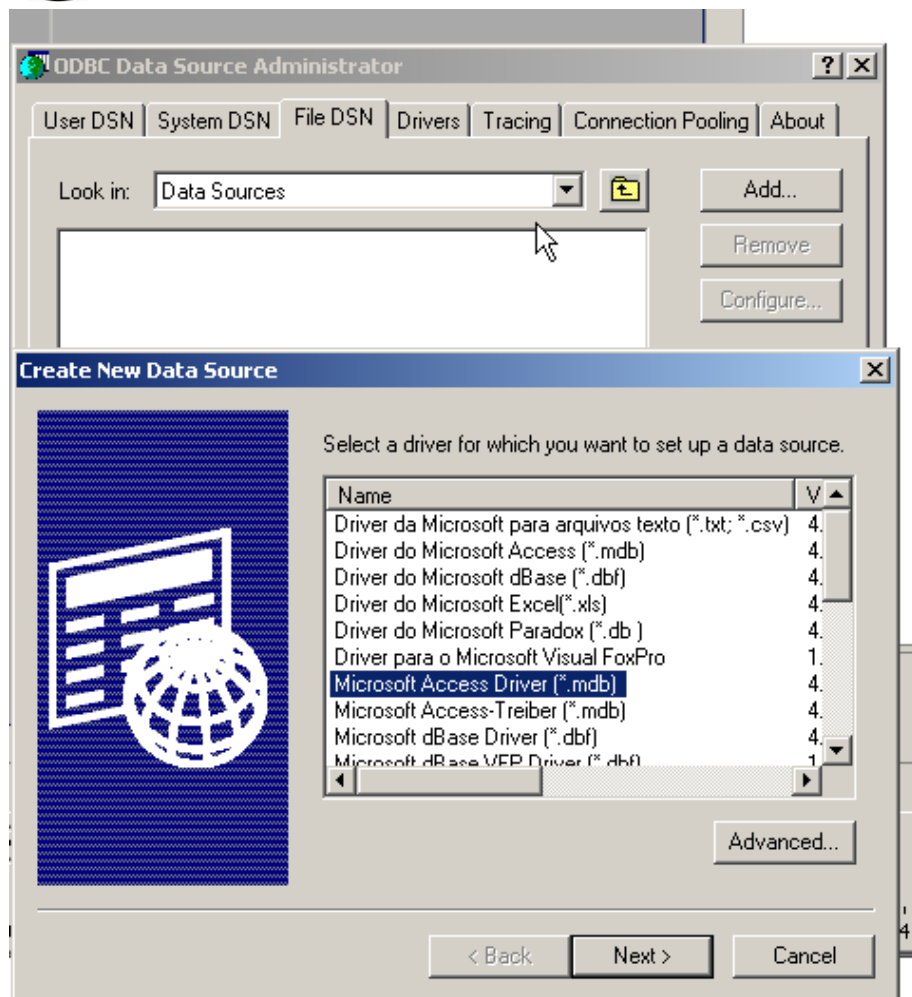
ODBC Data Source Administrator

User DSN | System DSN | File DSN | Drivers | Tracing | Connection Pooling | About

Look in: Data Sources

Add...

Remove

Configure...

Create New Data Source

Select a driver for which you want to set up a data source.

| Name | V |
|---|---|
| Driver da Microsoft para arquivos texto (*.txt; *.csv) | 4. |
| Driver do Microsoft Access (*.mdb) | 4. |
| Driver do Microsoft dBase (*.dbf) | 4. |
| Driver do Microsoft Excel(*.xls) | 4. |
| Driver do Microsoft Paradox (*.db ) | 4. |
| Driver para o Microsoft Visual FoxPro | 1. |
| Microsoft Access Driver (*.mdb) | 4. |
| Microsoft Access-Treiber (*.mdb) | 4. |
| Microsoft dBase Driver (*.dbf) | 4. |
| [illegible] | 1. |

Advanced...

< Back

Next >

Cancel